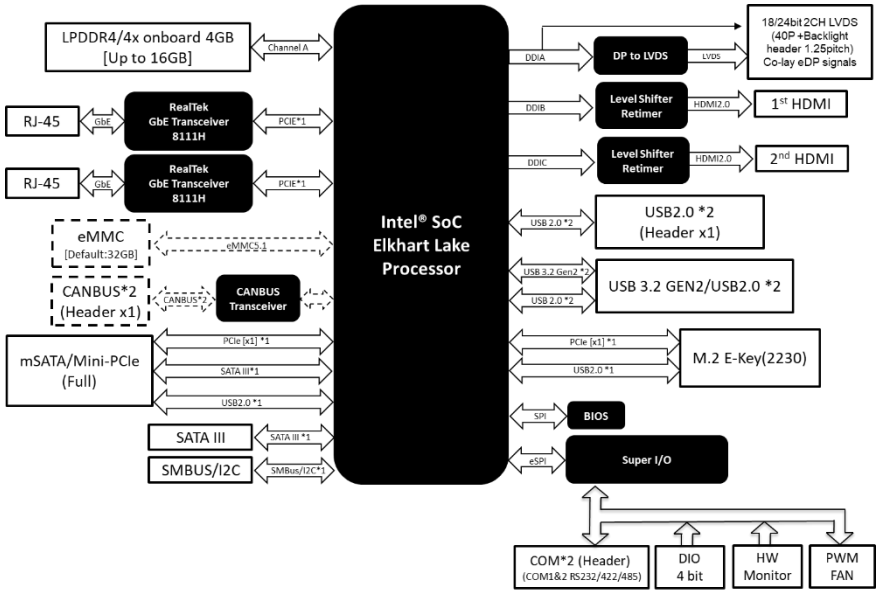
LPDDR4/4x onboard 4GB
[Up to 16GB]

Channel A

RJ-45

GbE

RealTek
GbE Transceiver
8111H

PCIE*1

RJ-45

GbE

RealTek
GbE Transceiver
8111H

PCIE*1

eMMC
[Default:32GB]

eMMC5.1

CANBUS*2
(Header x1)

CANBUS*2

CANBUS
Transceiver

mSATA/Mini-PCIe
(Full)

PCIe [x1] *1

SATA III*1

USB2.0 *1

SATA III

SATA III *1

SMBUS/I2C

SMBus/I2C*1

Intel® SoC
Elkhart Lake
Processor

DDIA

DP to LVDS

LVDS

18/24bit 2CH LVDS
(40P +Backlight header 1.25pitch)
Co-lay eDP signals

DDIB

Level Shifter
Retimer

HDMI2.0

1st HDMI

DDIC

Level Shifter
Retimer

HDMI2.0

2nd HDMI

USB 2.0 *2

USB2.0 *2
(Header x1)

USB 3.2 Gen2 *2

USB 2.0 *2

USB 3.2 GEN2/USB2.0 *2

PCIe [x1] *1

USB2.0 *1

M.2 E-Key(2230)

SPI

BIOS

eSPI

Super I/O

COM*2 (Header)
(COM1&2 RS232/422/485)

DIO
4 bit

HW
Monitor

PWM
FAN